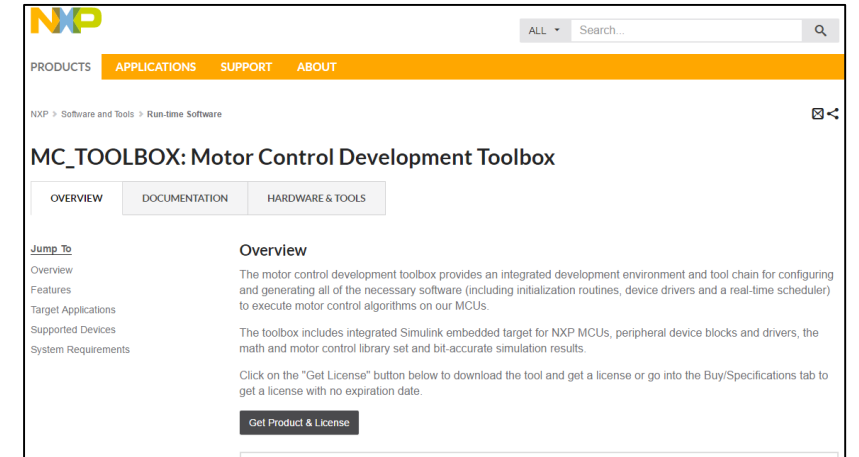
NXP

ALL ▾ Search...

PRODUCTS APPLICATIONS SUPPORT ABOUT

NXP > Software and Tools > Run-time Software

MC_TOOLBOX: Motor Control Development Toolbox

OVERVIEW DOCUMENTATION HARDWARE & TOOLS

Jump To
Overview
Features
Target Applications
Supported Devices
System Requirements

Overview

The motor control development toolbox provides an integrated development environment and tool chain for configuring and generating all of the necessary software (including initialization routines, device drivers and a real-time scheduler) to execute motor control algorithms on our MCUs.

The toolbox includes integrated Simulink embedded target for NXP MCUs, peripheral device blocks and drivers, the math and motor control library set and bit-accurate simulation results.

Click on the "Get License" button below to download the tool and get a license or go into the Buy/Specifications tab to get a license with no expiration date.

Get Product & License